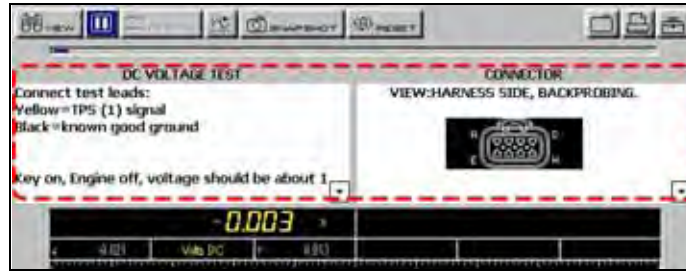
VIEW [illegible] SNAPSHOT RESET

DC VOLTAGE TEST
Connect test leads:
Yellow=TPS (1) signal
Black=known good ground

Key on, Engine off, voltage should be about 1

CONNECTOR
VIEW:HARNESS SIDE, BACKPROBING.

A D
E H

-0.003

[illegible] Volts DC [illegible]